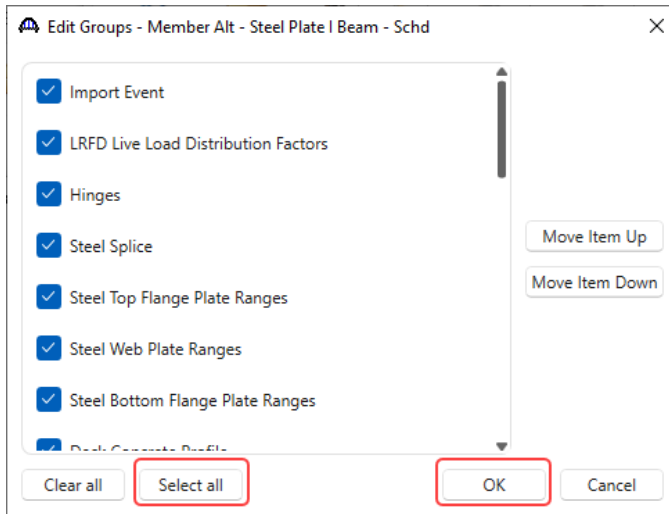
Edit Groups - Member Alt - Steel Plate I Beam - Schd

Import Event

LRFD Live Load Distribution Factors

Hinges

Steel Splice

Steel Top Flange Plate Ranges

Steel Web Plate Ranges

Steel Bottom Flange Plate Ranges

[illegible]

Move Item Up

Move Item Down

Clear all

Select all

OK

Cancel